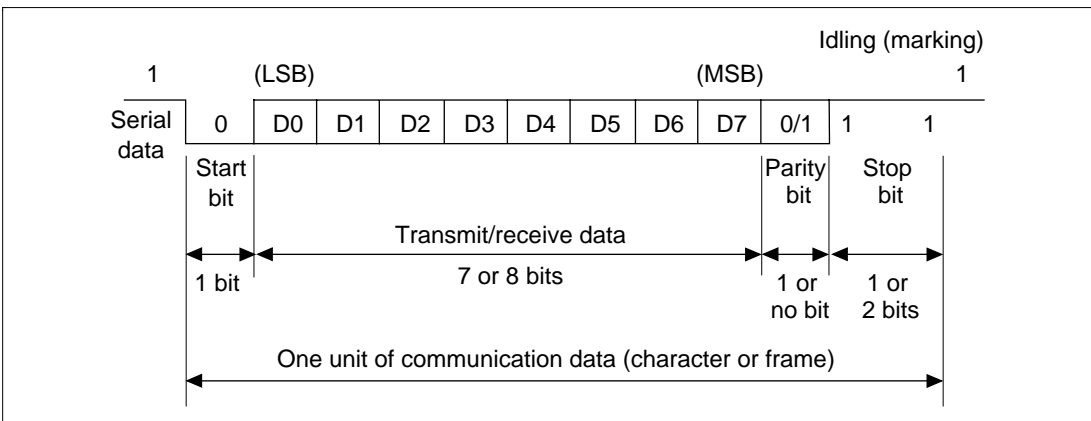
Idling (marking)

1 (LSB) (MSB) 1

Serial data

| 0 | D0 | D1 | D2 | D3 | D4 | D5 | D6 | D7 | 0/1 | 1 | 1 |
|---|---|---|---|---|---|---|---|---|---|---|---|

Start bit

Parity bit

Stop bit

Transmit/receive data

1 bit

7 or 8 bits

1 or no bit

1 or 2 bits

One unit of communication data (character or frame)